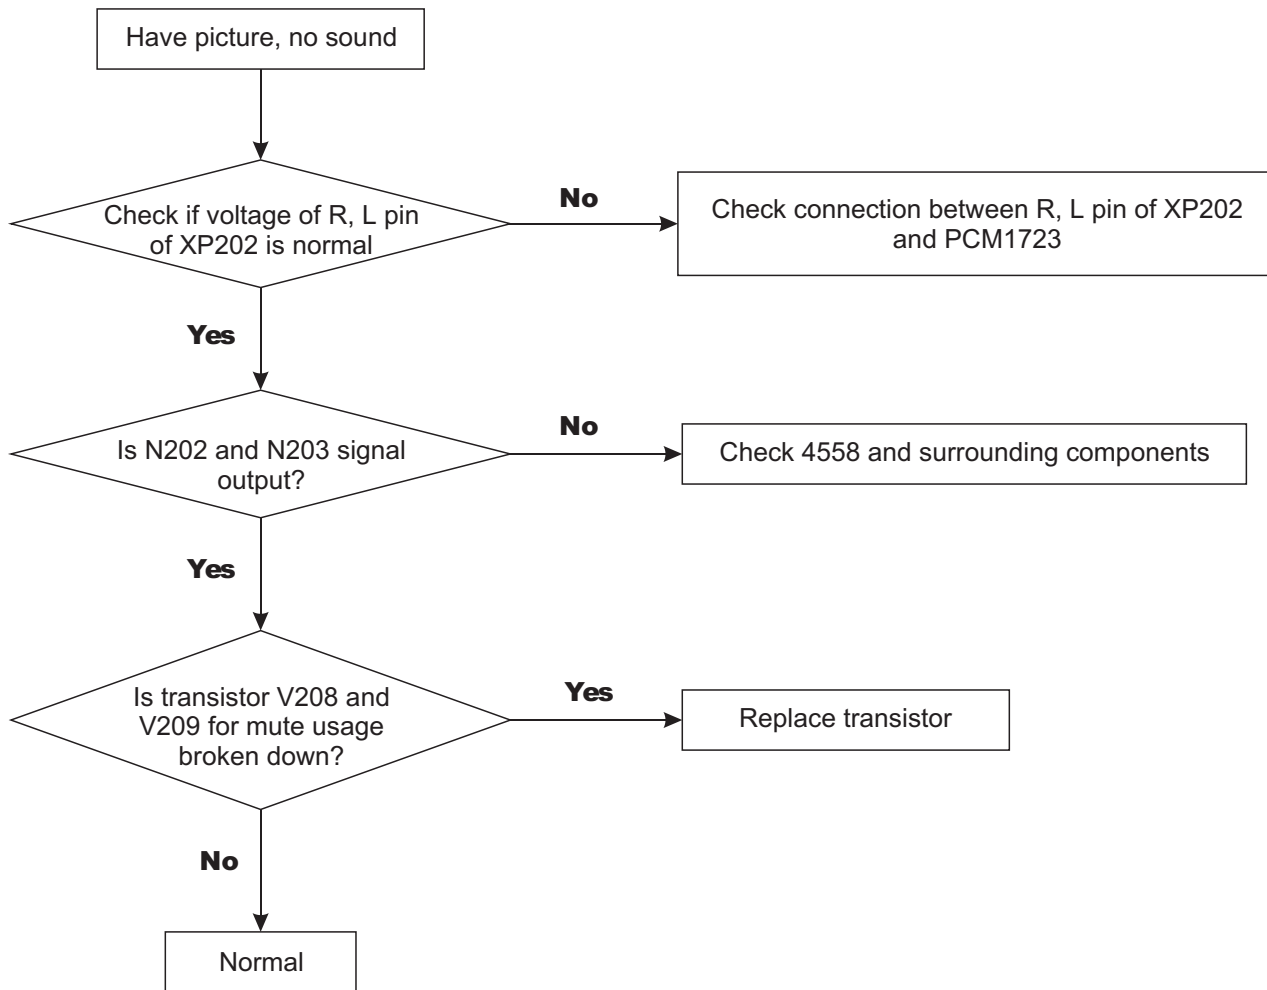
Have picture, no sound

Check if voltage of R, L pin of XP202 is normal

No

Check connection between R, L pin of XP202 and PCM1723

Yes

Is N202 and N203 signal output?

No

Check 4558 and surrounding components

Yes

Is transistor V208 and V209 for mute usage broken down?

Yes

Replace transistor

No

Normal